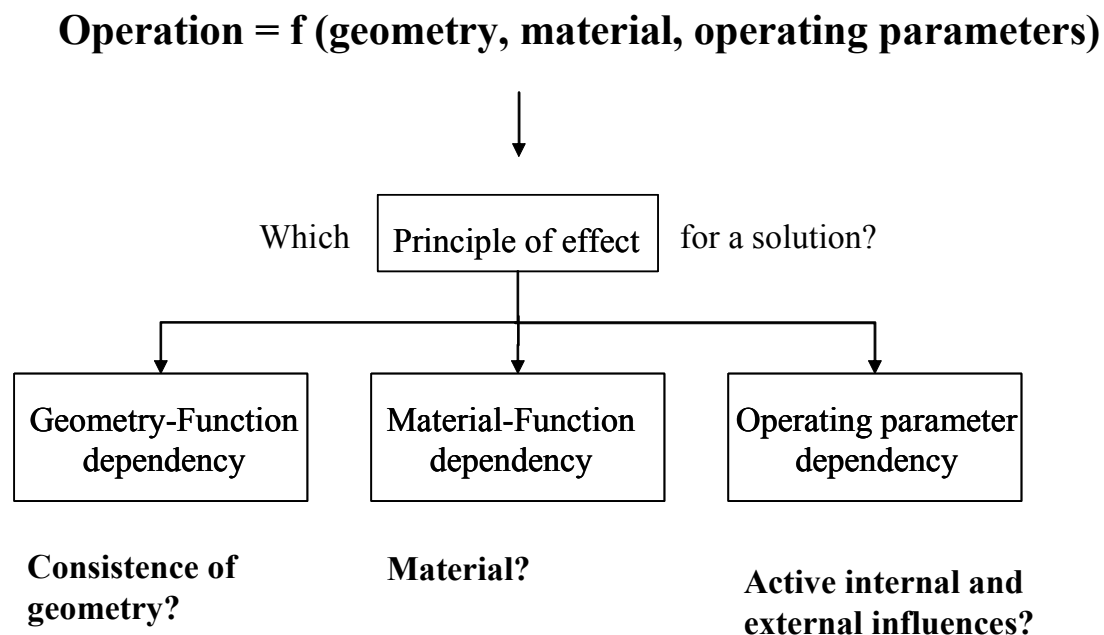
**Operation = f (geometry, material, operating parameters)**

Which Principle of effect for a solution?

Geometry-Function dependency

Material-Function dependency

Operating parameter dependency

**Consistence of geometry?**

**Material?**

**Active internal and external influences?**